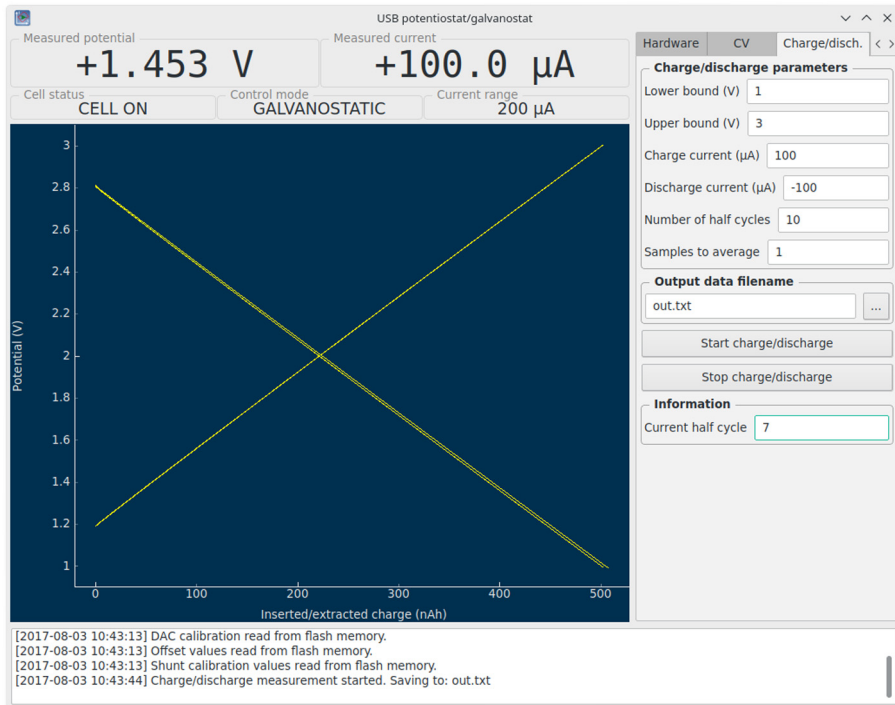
USB potentiostat/galvanostat

Measured potential
+1.453 V

Measured current
+100.0 µA

Cell status
CELL ON

Control mode
GALVANOSTATIC

Current range
200 µA

3
2.8
2.6
2.4
2.2
2
1.8
1.6
1.4
1.2
1
Potential (V)
0
100
200
300
400
500
Inserted/extracted charge (nAh)

Hardware
CV
Charge/disch.

Charge/discharge parameters
Lower bound (V) 1
Upper bound (V) 3
Charge current (µA) 100
Discharge current (µA) -100
Number of half cycles 10
Samples to average 1

Output data filename
out.txt
...

Start charge/discharge
Stop charge/discharge

Information
Current half cycle 7

[2017-08-03 10:43:13] DAC calibration read from flash memory.
[2017-08-03 10:43:13] Offset values read from flash memory.
[2017-08-03 10:43:13] Shunt calibration values read from flash memory.
[2017-08-03 10:43:44] Charge/discharge measurement started. Saving to: out.txt